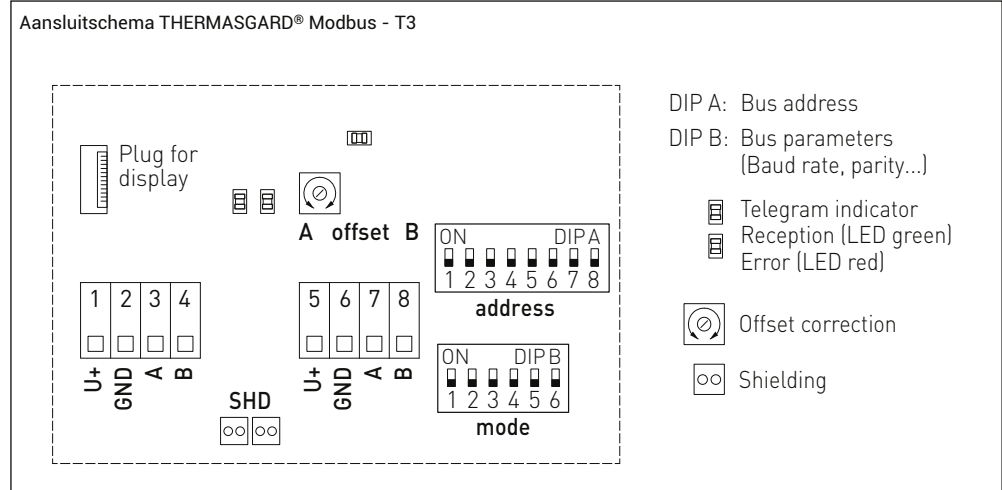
Aansluitschema THERMASGARD® Modbus - T3

Plug for display

A offset B

ON DIP A
1 2 3 4 5 6 7 8
address

1 2 3 4
U+ GND A B

5 6 7 8
U+ GND A B

SHD

ON DIP B
1 2 3 4 5 6
mode

DIP A: Bus address
DIP B: Bus parameters (Baud rate, parity...)

Telegram indicator
Reception (LED green)
Error (LED red)

Offset correction

Shielding